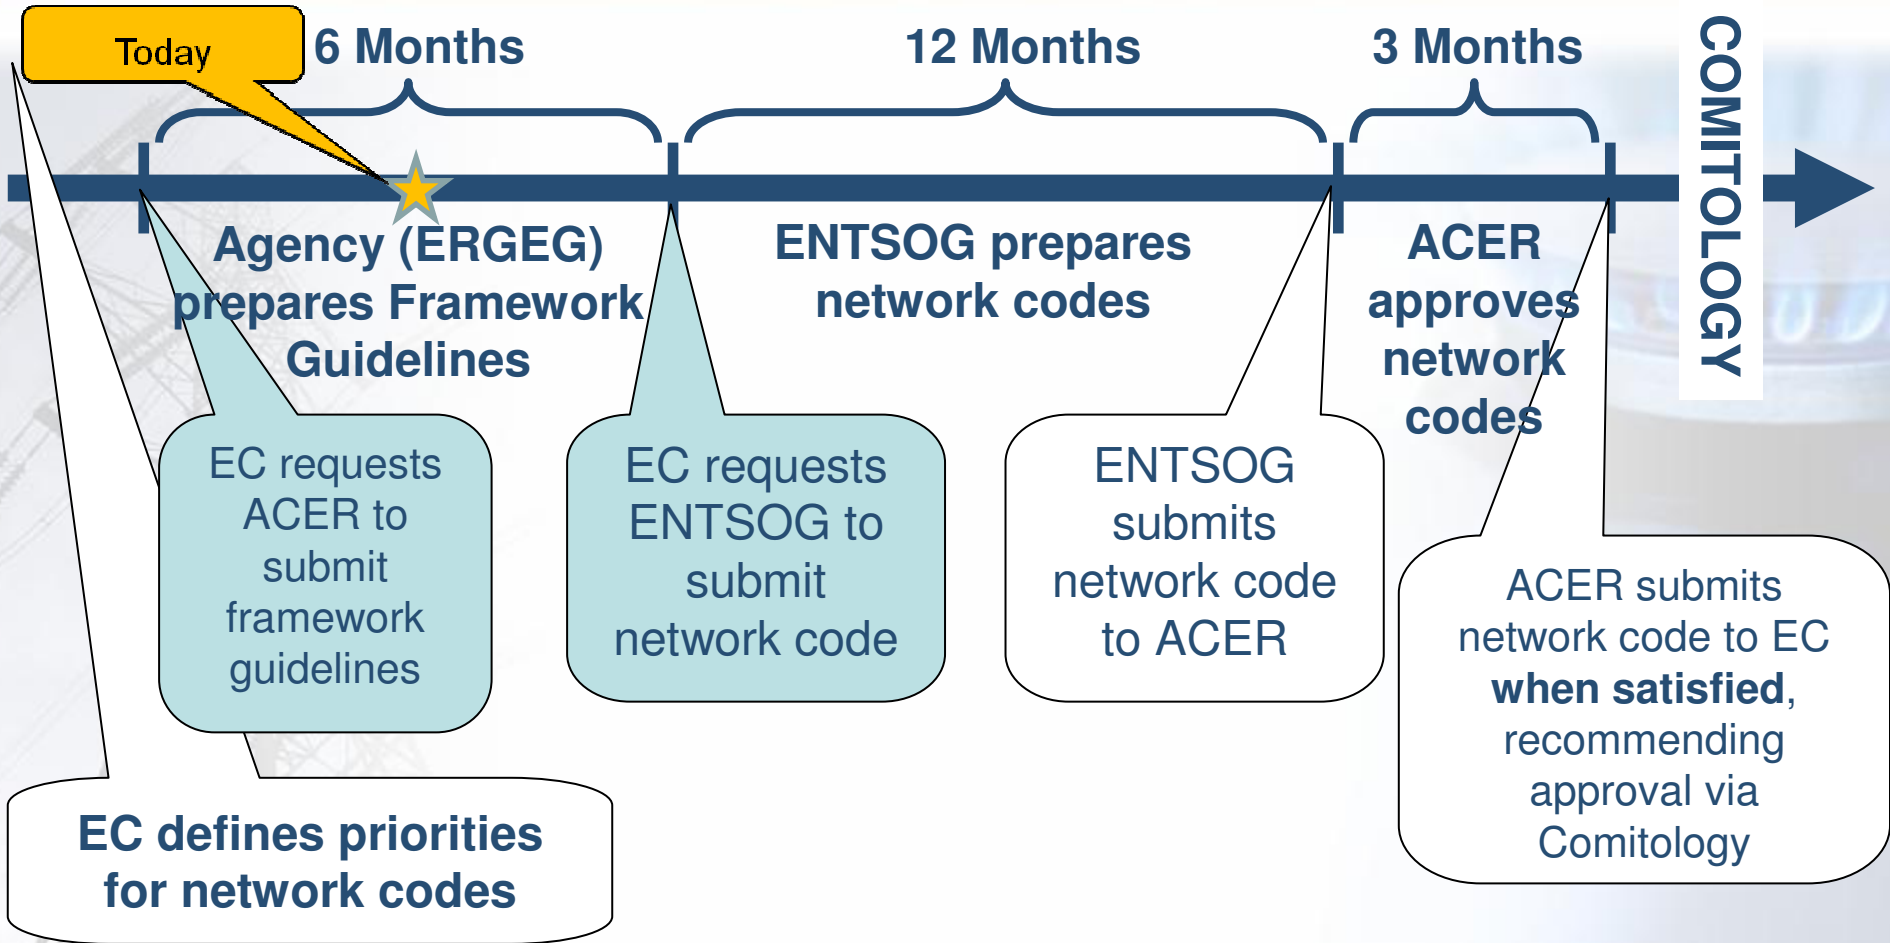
Today

6 Months

12 Months

3 Months

COMITOLOGY

Agency (ERGEG) prepares Framework Guidelines

ENTSOG prepares network codes

ACER approves network codes

EC requests ACER to submit framework guidelines

EC requests ENTSOG to submit network code

ENTSOG submits network code to ACER

ACER submits network code to EC **when satisfied**, recommending approval via Comitology

EC defines priorities for network codes